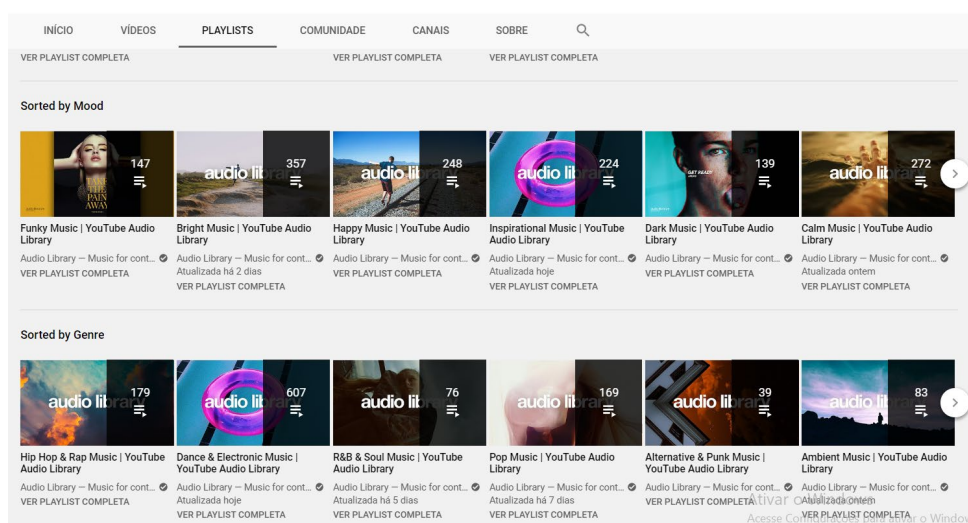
INÍCIO VÍDEOS PLAYLISTS COMUNIDADE CANAIS SOBRE

VER PLAYLIST COMPLETA VER PLAYLIST COMPLETA VER PLAYLIST COMPLETA

Sorted by Mood

147
TIME THE PAIN AWAY
Funky Music | YouTube Audio Library
Audio Library — Music for cont...
VER PLAYLIST COMPLETA

audio library 357
Bright Music | YouTube Audio Library
Audio Library — Music for cont...
Atualizada há 2 dias
VER PLAYLIST COMPLETA

audio library 248
Happy Music | YouTube Audio Library
Audio Library — Music for cont...
VER PLAYLIST COMPLETA

audio library 224
Inspirational Music | YouTube Audio Library
Audio Library — Music for cont...
Atualizada hoje
VER PLAYLIST COMPLETA

139
GET READY
Dark Music | YouTube Audio Library
Audio Library — Music for cont...
VER PLAYLIST COMPLETA

audio library 272
Calm Music | YouTube Audio Library
Audio Library — Music for cont...
Atualizada ontem
VER PLAYLIST COMPLETA

Sorted by Genre

audio library 179
Hip Hop & Rap Music | YouTube Audio Library
Audio Library — Music for cont...
VER PLAYLIST COMPLETA

audio library 607
Dance & Electronic Music | YouTube Audio Library
Audio Library — Music for cont...
Atualizada hoje
VER PLAYLIST COMPLETA

audio library 76
R&B & Soul Music | YouTube Audio Library
Audio Library — Music for cont...
Atualizada há 5 dias
VER PLAYLIST COMPLETA

audio library 169
Pop Music | YouTube Audio Library
Audio Library — Music for cont...
Atualizada há 7 dias
VER PLAYLIST COMPLETA

audio library 39
Alternative & Punk Music | YouTube Audio Library
Audio Library — Music for cont...
VER PLAYLIST COMPLETA

audio library 83
Ambient Music | YouTube Audio Library
Audio Library — Music for cont...
Atualizada ontem
VER PLAYLIST COMPLETA

Ativar o Windows
Acesse Configurações para ativar o Windows